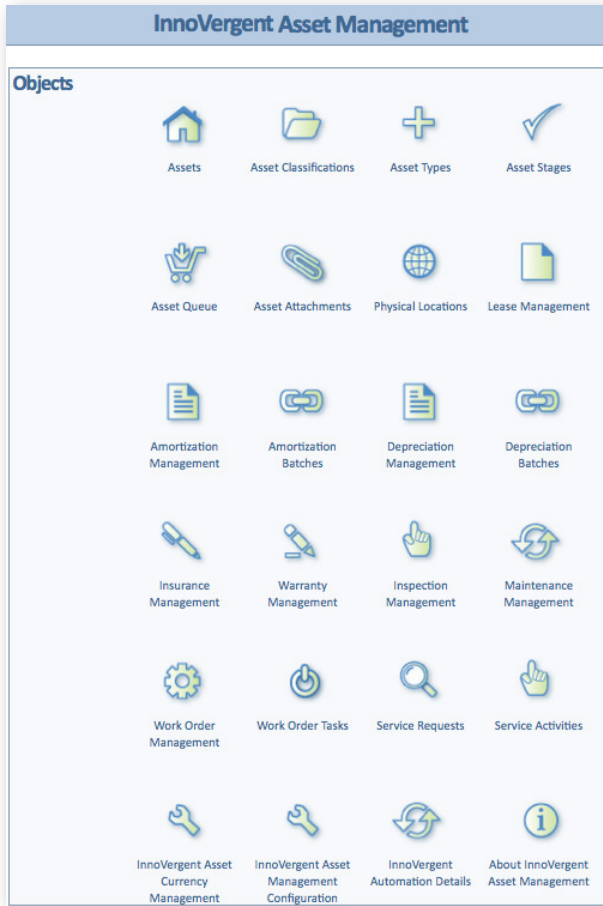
InnoVergent Asset Management

Objects

Assets

Asset Classifications

Asset Types

Asset Stages

Asset Queue

Asset Attachments

Physical Locations

Lease Management

Amortization Management

Amortization Batches

Depreciation Management

Depreciation Batches

Insurance Management

Warranty Management

Inspection Management

Maintenance Management

Work Order Management

Work Order Tasks

Service Requests

Service Activities

InnoVergent Asset Currency Management

InnoVergent Asset Management Configuration

InnoVergent Automation Details

About InnoVergent Asset Management